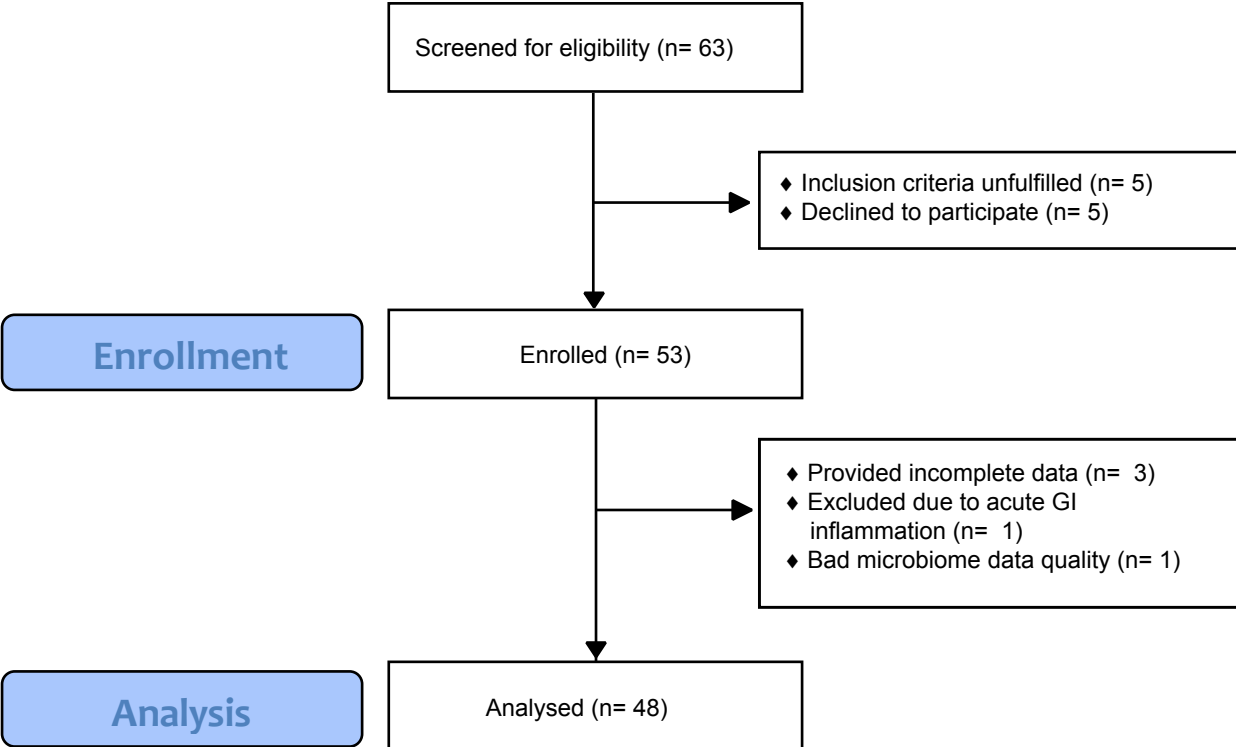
Screened for eligibility (n= 63)

♦ Inclusion criteria unfulfilled (n= 5)
♦ Declined to participate (n= 5)

Enrollment

Enrolled (n= 53)

♦ Provided incomplete data (n= 3)
♦ Excluded due to acute GI inflammation (n= 1)
♦ Bad microbiome data quality (n= 1)

Analysis

Analysed (n= 48)